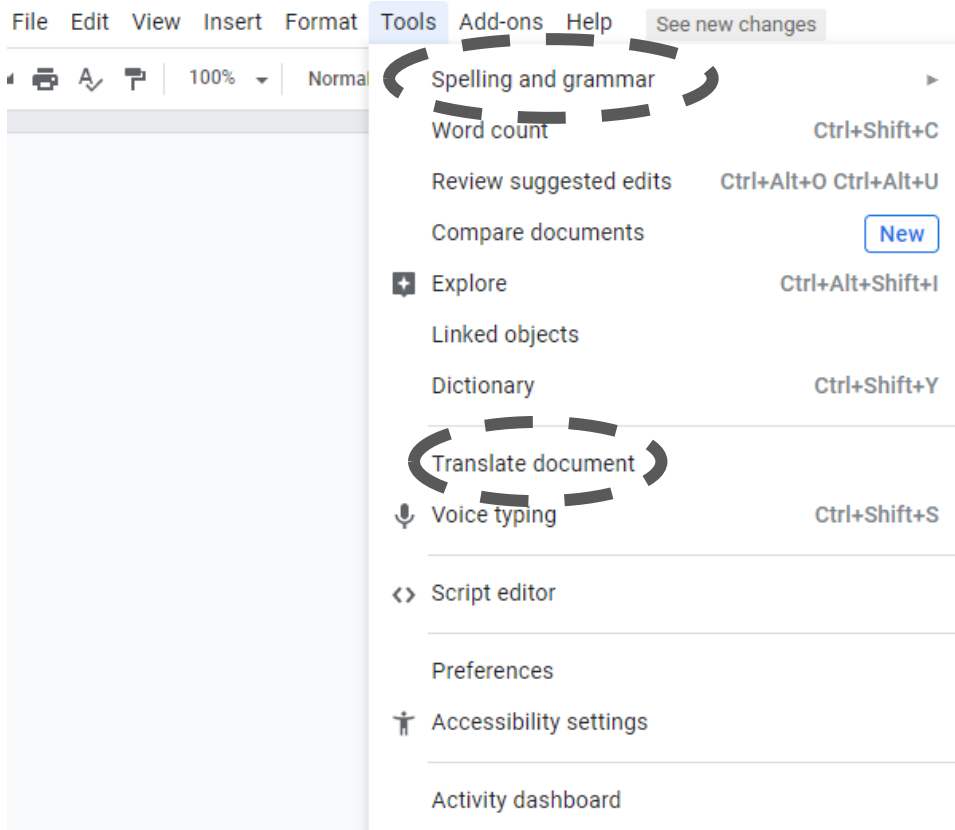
File Edit View Insert Format Tools Add-ons Help See new changes

100% Normal

Spelling and grammar

Word count Ctrl+Shift+C

Review suggested edits Ctrl+Alt+O Ctrl+Alt+U

Compare documents New

Explore Ctrl+Alt+Shift+I

Linked objects

Dictionary Ctrl+Shift+Y

Translate document

Voice typing Ctrl+Shift+S

Script editor

Preferences

Accessibility settings

Activity dashboard